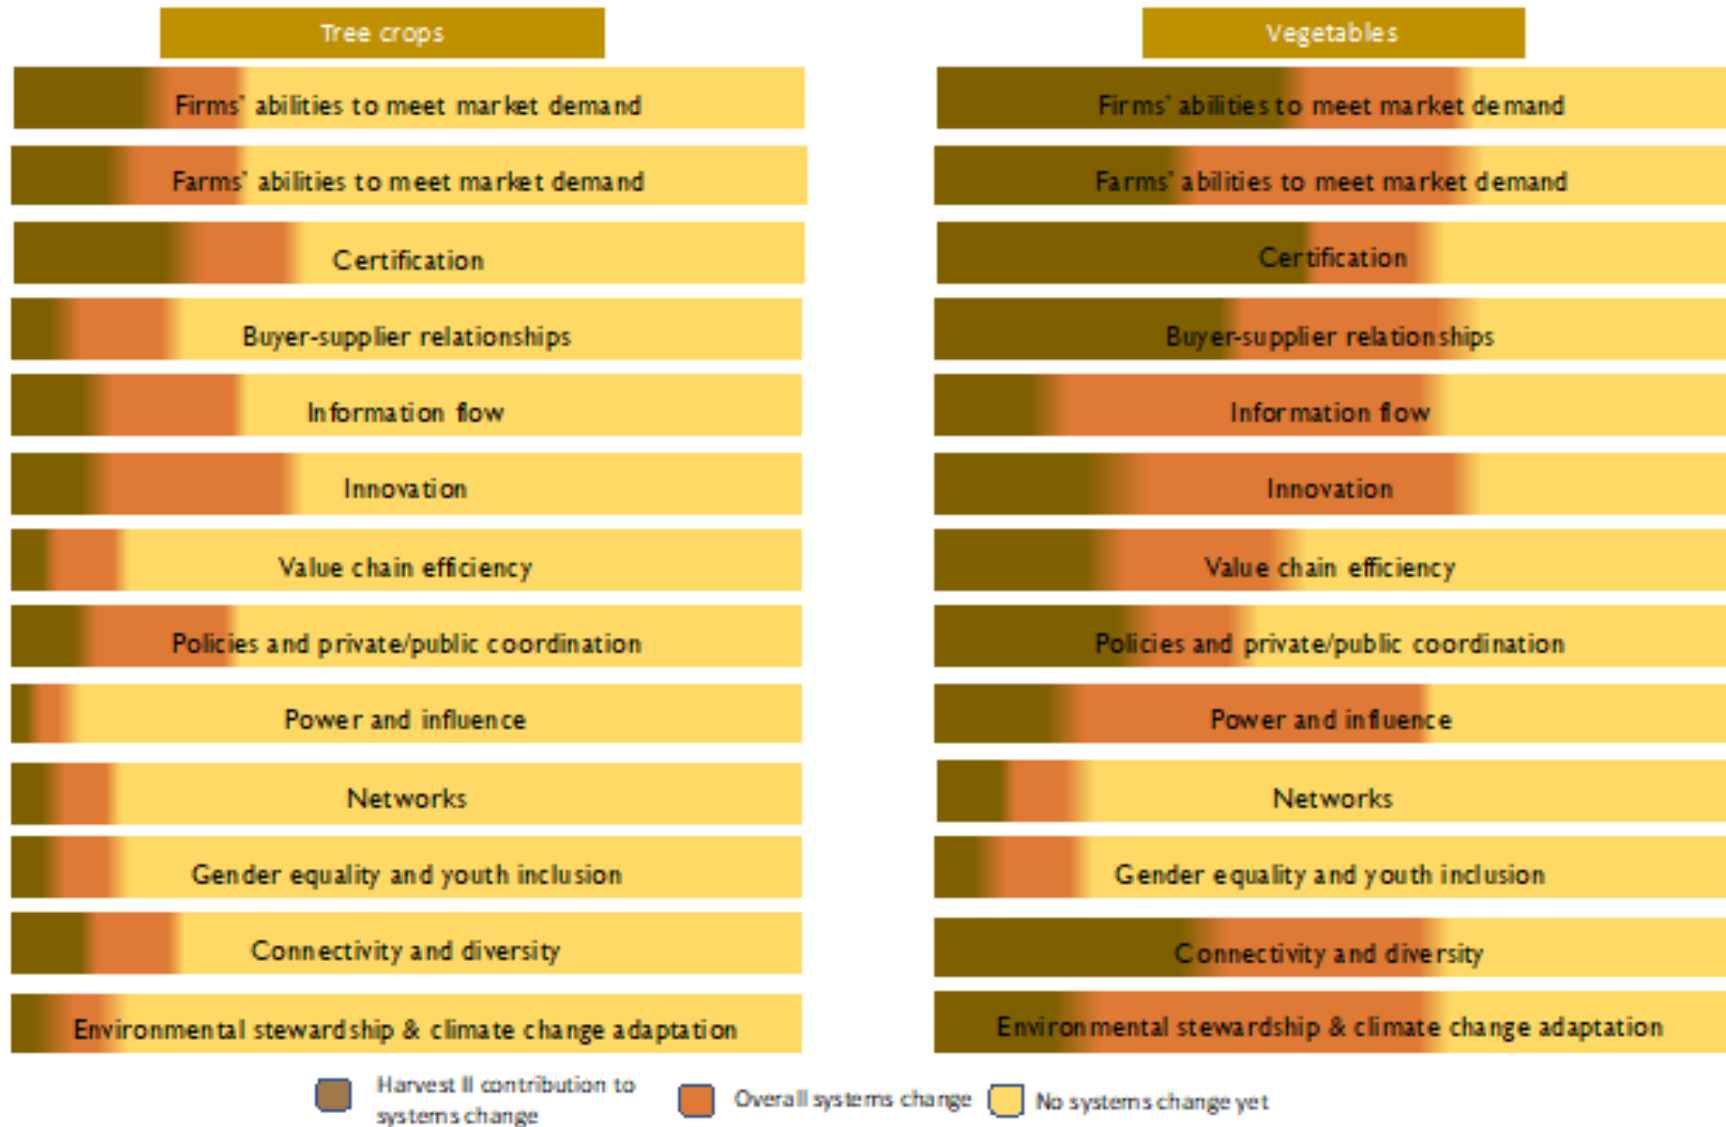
Tree crops

Firms' abilities to meet market demand

Farms' abilities to meet market demand

Certification

Buyer-supplier relationships

Information flow

Innovation

Value chain efficiency

Policies and private/public coordination

Power and influence

Networks

Gender equality and youth inclusion

Connectivity and diversity

Environmental stewardship & climate change adaptation

Vegetables

Firms' abilities to meet market demand

Farms' abilities to meet market demand

Certification

Buyer-supplier relationships

Information flow

Innovation

Value chain efficiency

Policies and private/public coordination

Power and influence

Networks

Gender equality and youth inclusion

Connectivity and diversity

Environmental stewardship & climate change adaptation

Harvest II contribution to systems change

Overall systems change

No systems change yet